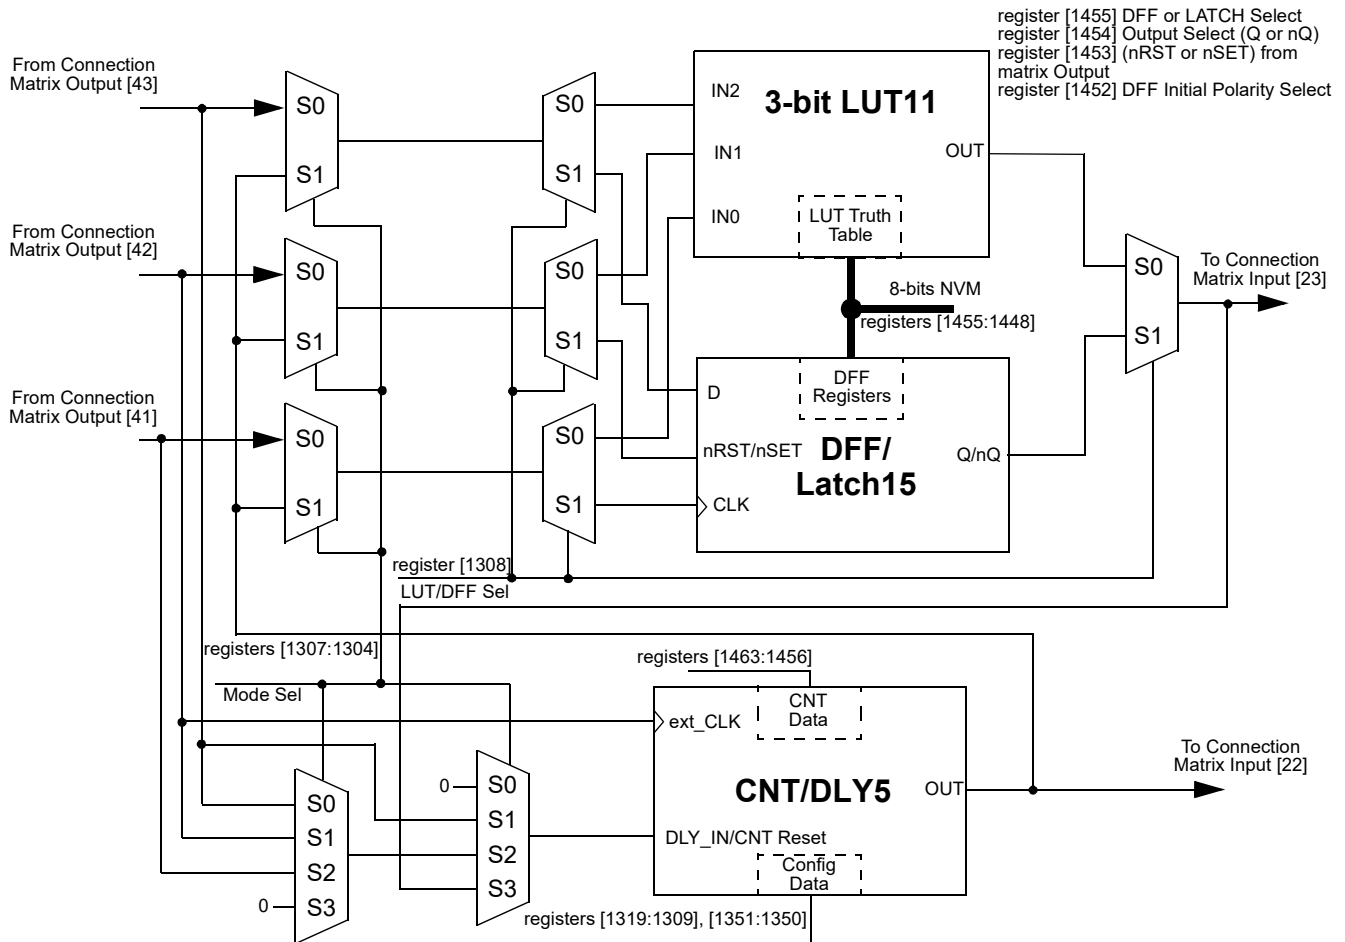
register [1455] DFF or LATCH Select
register [1454] Output Select (Q or nQ)
register [1453] (nRST or nSET) from matrix Output
register [1452] DFF Initial Polarity Select

From Connection Matrix Output [43]

S0
S1

S0
S1

IN2
IN1
IN0

3-bit LUT11

OUT

LUT Truth Table

From Connection Matrix Output [42]

S0
S1

S0
S1

8-bits NVM
registers [1455:1448]

S0
S1

To Connection Matrix Input [23]

From Connection Matrix Output [41]

S0
S1

S0
S1

D
nRST/nSET
CLK

DFF Registers

DFF/ Latch15

Q/nQ

register [1308]
LUT/DFF Sel

registers [1307:1304]
Mode Sel

registers [1463:1456]

ext_CLK

CNT Data

CNT/DLY5

OUT

To Connection Matrix Input [22]

0
S0
S1
S2
S3

S0
S1
S2
0 S3

DLY_IN/CNT Reset

Config Data

registers [1319:1309], [1351:1350]